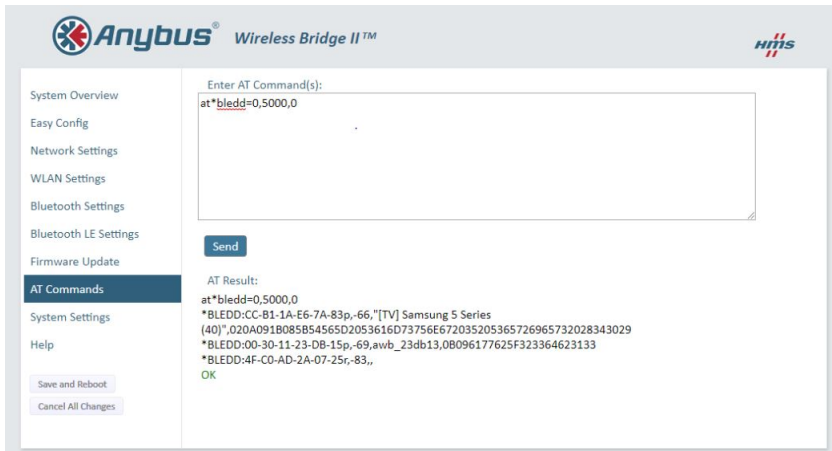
Anybus® Wireless Bridge II™

HMS

System Overview
Easy Config
Network Settings
WLAN Settings
Bluetooth Settings
Bluetooth LE Settings
Firmware Update
AT Commands
System Settings
Help

Save and Reboot
Cancel All Changes

Enter AT Command(s):

at*bledd=0,5000,0

Send

AT Result:

at*bledd=0,5000,0
*BLEDD:CC-B1-1A-E6-7A-83p,-66,"[TV] Samsung 5 Series (40)",020A091B085B54565D2053616D73756E6720352053657269657320283430 29
*BLEDD:00-30-11-23-DB-15p,-69,awb_23db13,0B096177625F323364623133
*BLEDD:4F-C0-AD-2A-07-25r,-83,,
OK